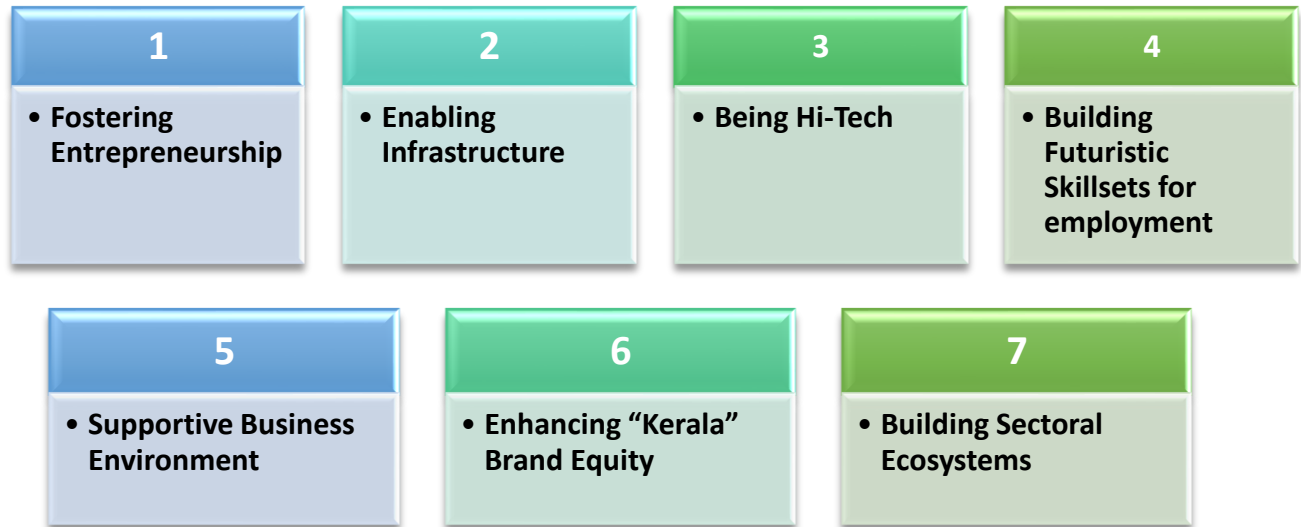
1

• Fostering Entrepreneurship

2

• Enabling Infrastructure

3

• Being Hi-Tech

4

• Building Futuristic Skillsets for employment

5

• Supportive Business Environment

6

• Enhancing “Kerala” Brand Equity

7

• Building Sectoral Ecosystems